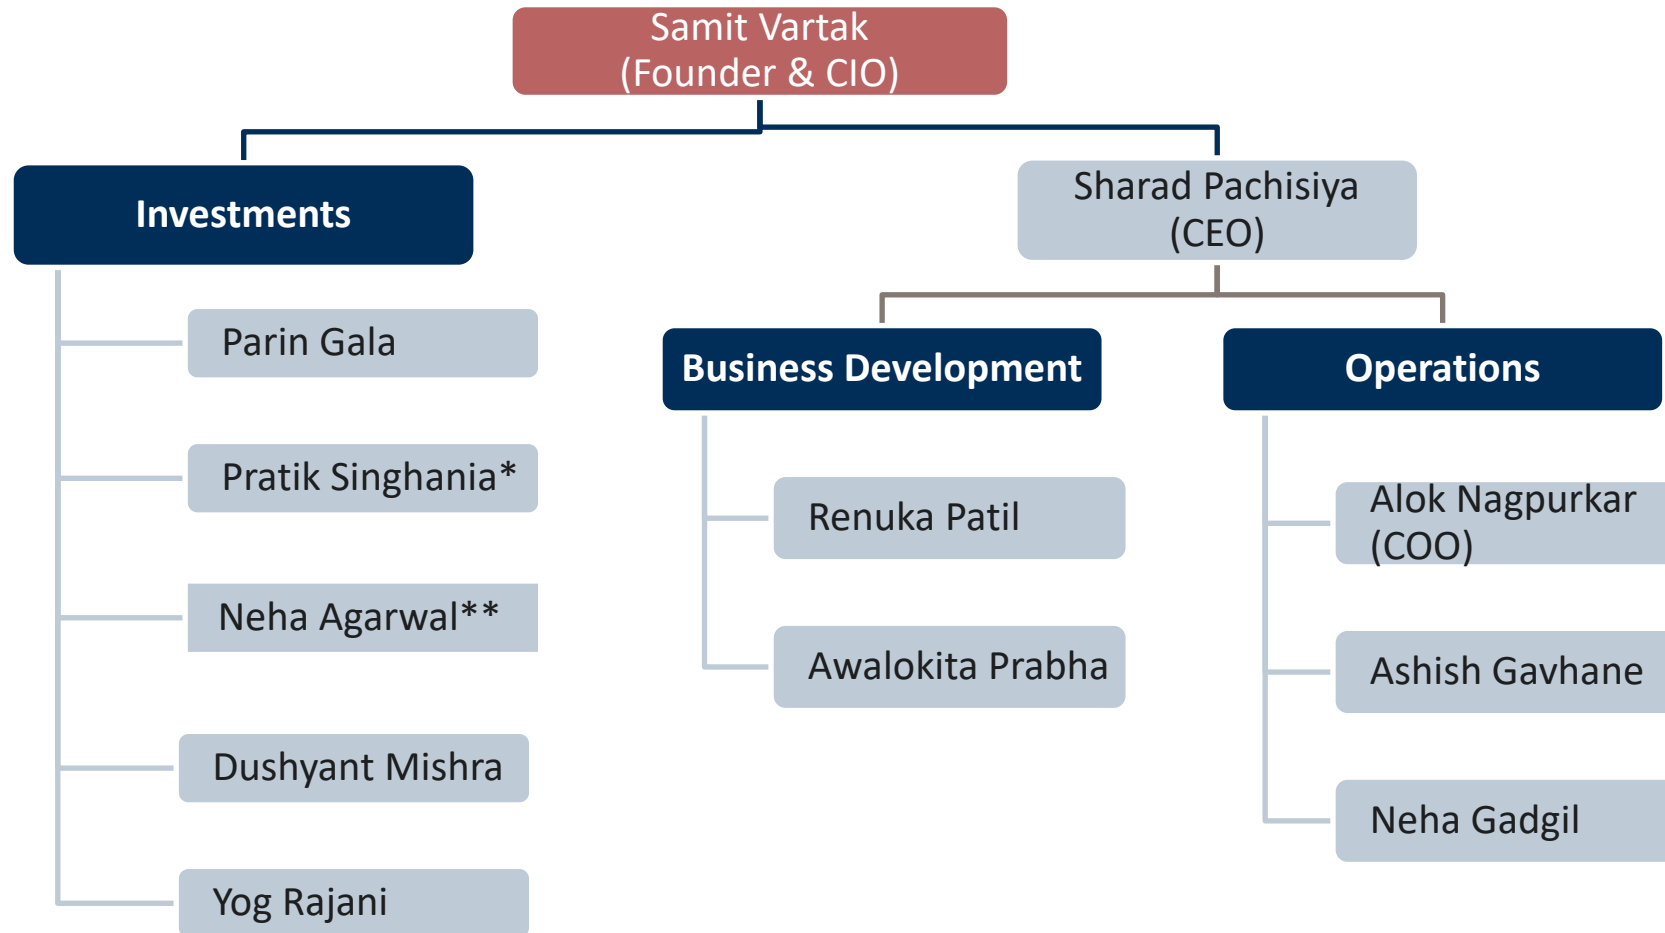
Samit Vartak
(Founder & CIO)

Investments

Parin Gala

Pratik Singhania*

Neha Agarwal**

Dushyant Mishra

Yog Rajani

Sharad Pachisiya
(CEO)

Business Development

Renuka Patil

Awalokita Prabha

Operations

Alok Nagpurkar
(COO)

Ashish Gavhane

Neha Gadgil